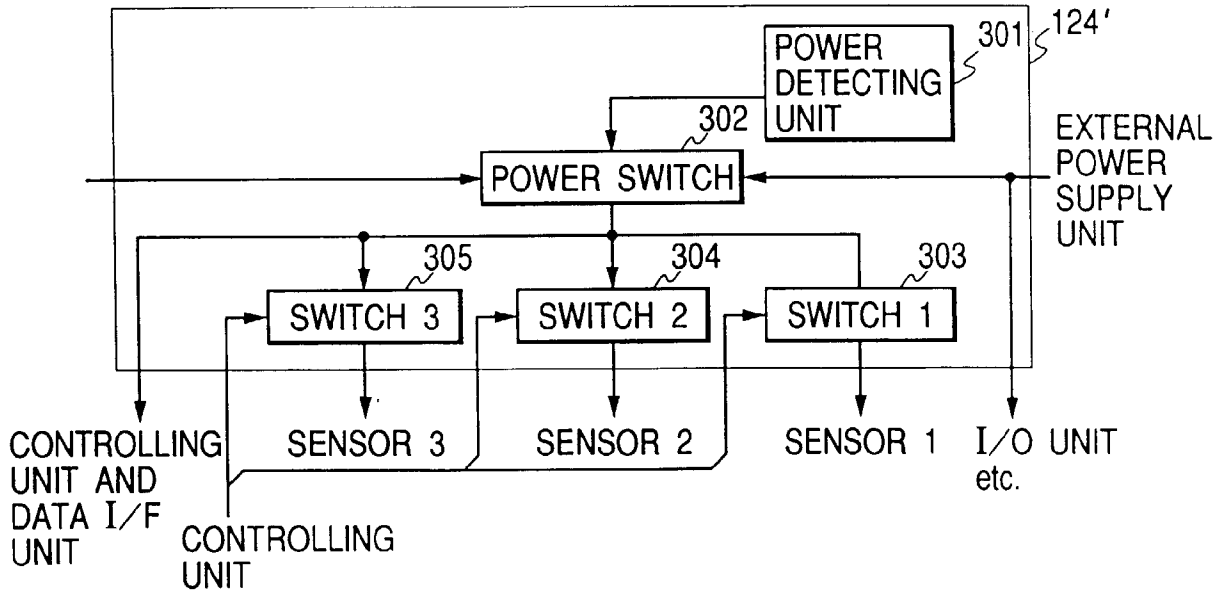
124'

301

POWER DETECTING UNIT

302

POWER SWITCH

EXTERNAL POWER SUPPLY UNIT

305

304

303

SWITCH 3

SWITCH 2

SWITCH 1

CONTROLLING UNIT AND DATA I/F UNIT

SENSOR 3

SENSOR 2

SENSOR 1

I/O UNIT etc.

CONTROLLING UNIT